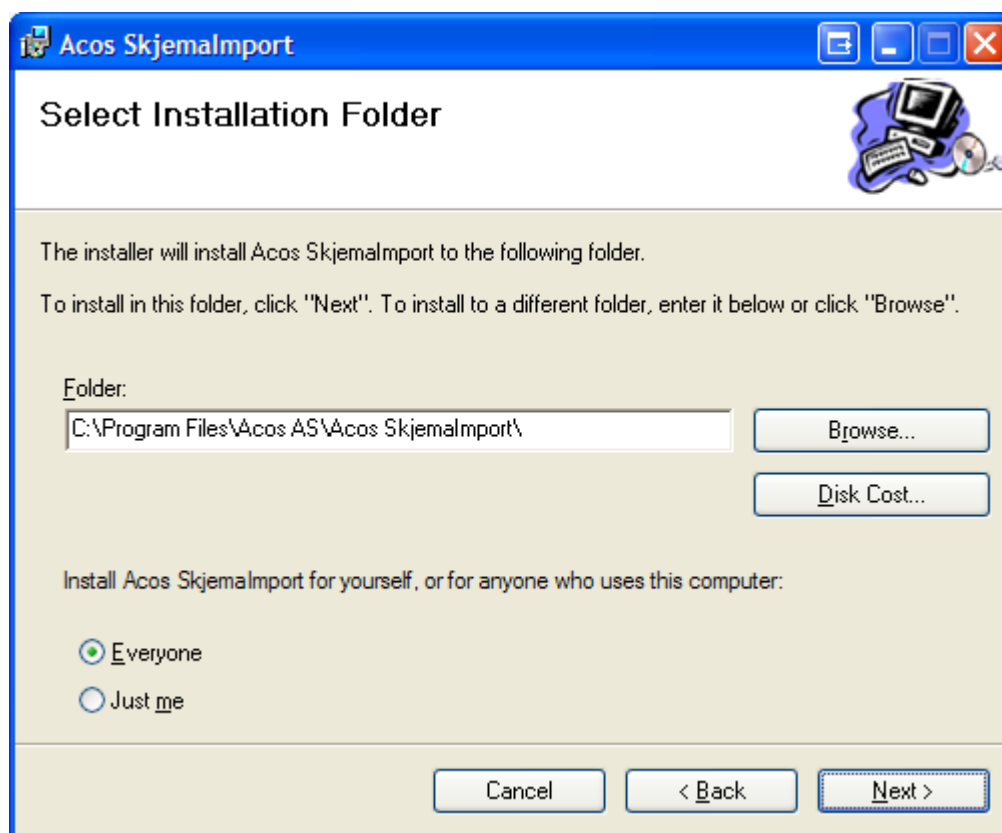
Acos SkjemaImport

Select Installation Folder

The installer will install Acos SkjemaImport to the following folder.

To install in this folder, click "Next". To install to a different folder, enter it below or click "Browse".

Folder:

C:\Program Files\Acos AS\Acos SkjemaImport\

Browse...

Disk Cost...

Install Acos SkjemaImport for yourself, or for anyone who uses this computer:

Everyone

Just me

Cancel

< Back

Next >